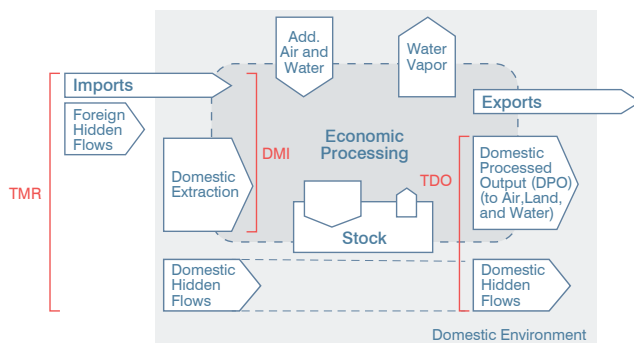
Add. Air and Water

Water Vapor

Imports

Exports

Foreign Hidden Flows

Economic Processing

DMI

TMR

Domestic Extraction

TDO

Domestic Processed Output (DPO) (to Air,Land, and Water)

Stock

Domestic Hidden Flows

Domestic Hidden Flows

Domestic Environment